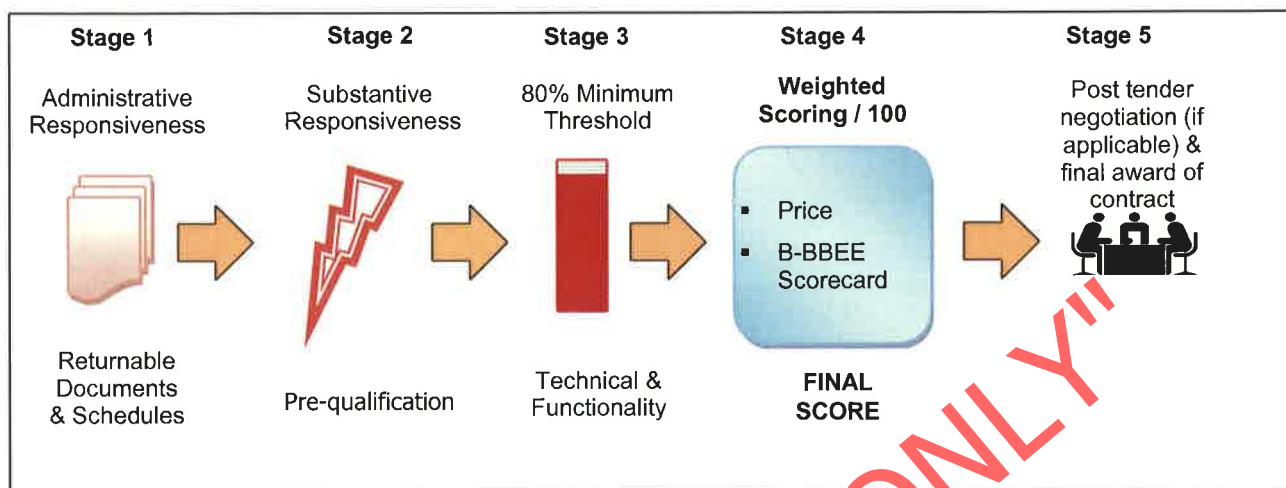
Stage 1

Administrative Responsiveness

Returnable Documents & Schedules

Stage 2

Substantive Responsiveness

Pre-qualification

Stage 3

80% Minimum Threshold

Technical & Functionality

Stage 4

Weighted Scoring / 100

- Price
- B-BBEE Scorecard

FINAL SCORE

Stage 5

Post tender negotiation (if applicable) & final award of contract

ONLY"